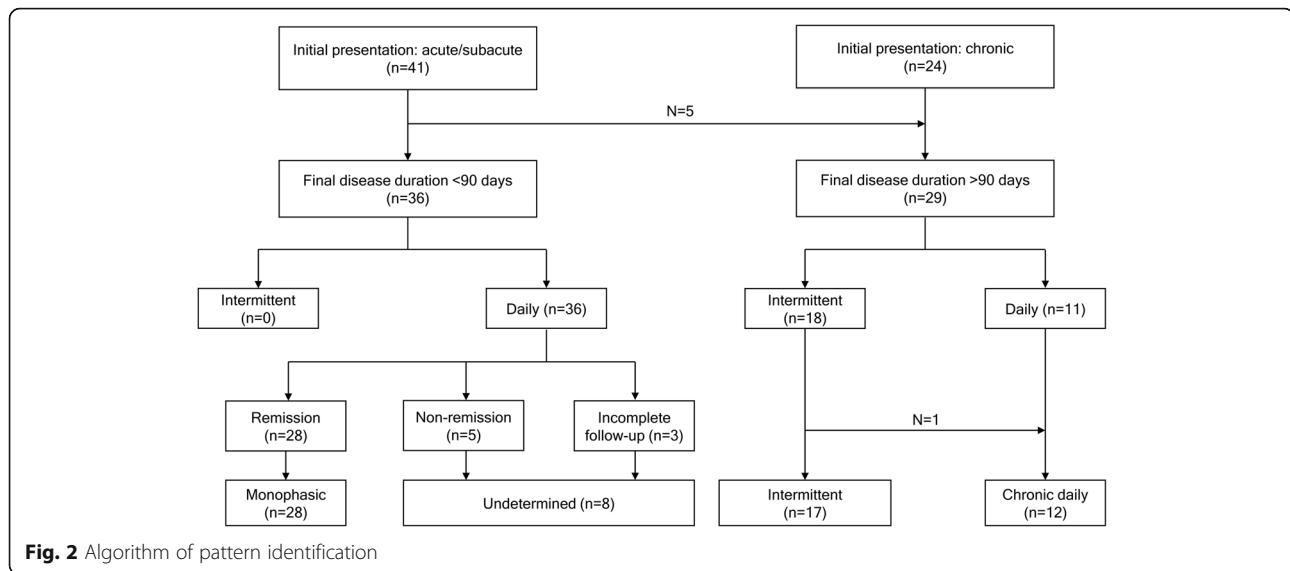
Initial presentation: acute/subacute (n=41)

Initial presentation: chronic (n=24)

N=5

Final disease duration <90 days (n=36)

Final disease duration >90 days (n=29)

Intermittent (n=0)

Daily (n=36)

Intermittent (n=18)

Daily (n=11)

Remission (n=28)

Non-remission (n=5)

Incomplete follow-up (n=3)

N=1

Monophasic (n=28)

Undetermined (n=8)

Intermittent (n=17)

Chronic daily (n=12)

**Fig. 2** Algorithm of pattern identification